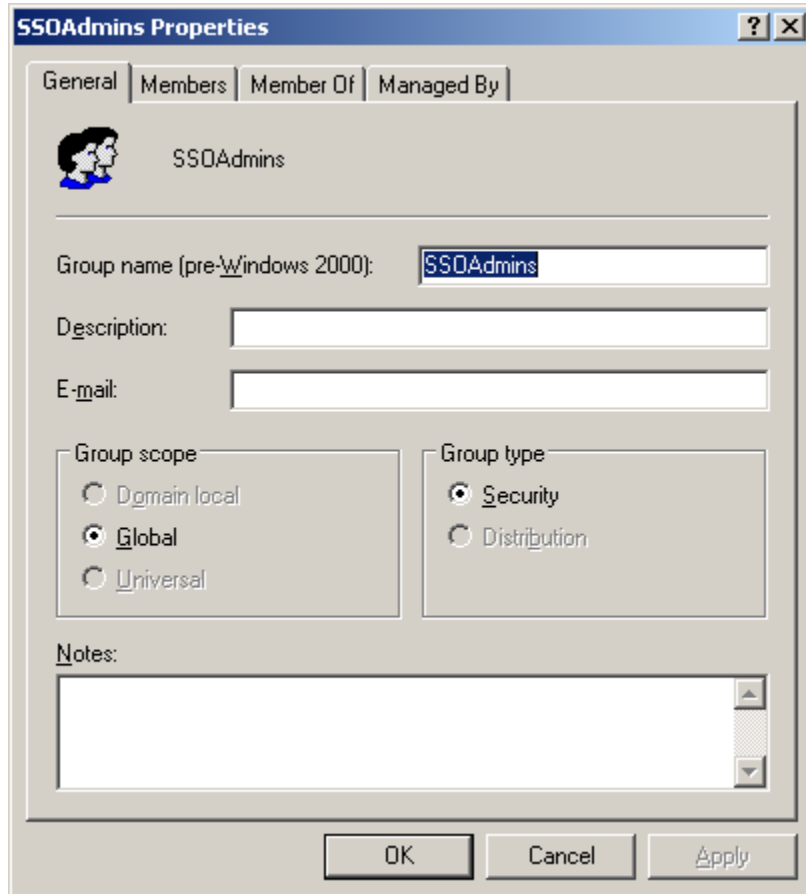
SSOAdmins Properties

?

X

General | Members | Member Of | Managed By

SSOAdmins

Group name (pre-Windows 2000): SSOAdmins

Description:

E-mail:

Group scope

Domain local

Global

Universal

Group type

Security

Distribution

Notes:

OK

Cancel

Apply